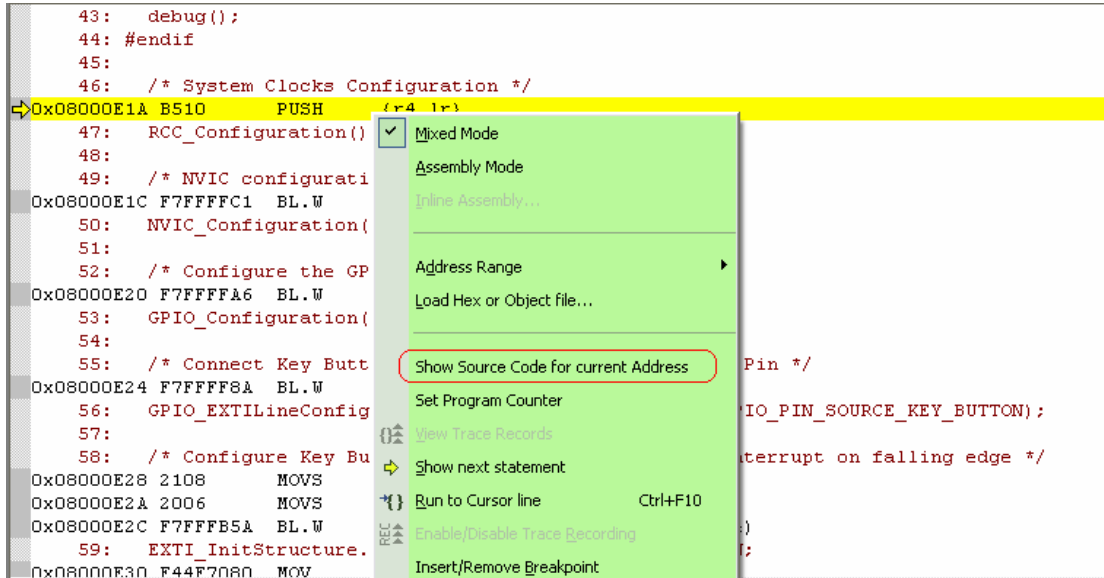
43: debug();
44: #endif
45:
46: /* System Clocks Configuration */
0x08000E1A B510 PUSH {r4,lr}
47: RCC_Configuration()
48:
49: /* NVIC configurati
0x08000E1C F7FFFFC1 BL.W
50: NVIC_Configuration(
51:
52: /* Configure the GP
0x08000E20 F7FFFFA6 BL.W
53: GPIO_Configuration(
54:
55: /* Connect Key Butt Pin */
0x08000E24 F7FFFF8A BL.W
56: GPIO_EXTILineConfig IO_PIN_SOURCE_KEY_BUTTON);
57:
58: /* Configure Key Bu terrupt on falling edge */
0x08000E28 2108 MOVS
0x08000E2A 2006 MOVS
0x08000E2C F7FFFB5A BL.W )
59: EXTI_InitStructure. ;
0x08000E30 F44F7080 MOV

Mixed Mode
Assembly Mode
Inline Assembly...
Address Range
Load Hex or Object file...
Show Source Code for current Address
Set Program Counter
View Trace Records
Show next statement
Run to Cursor line Ctrl+F10
Enable/Disable Trace Recording
Insert/Remove Breakpoint